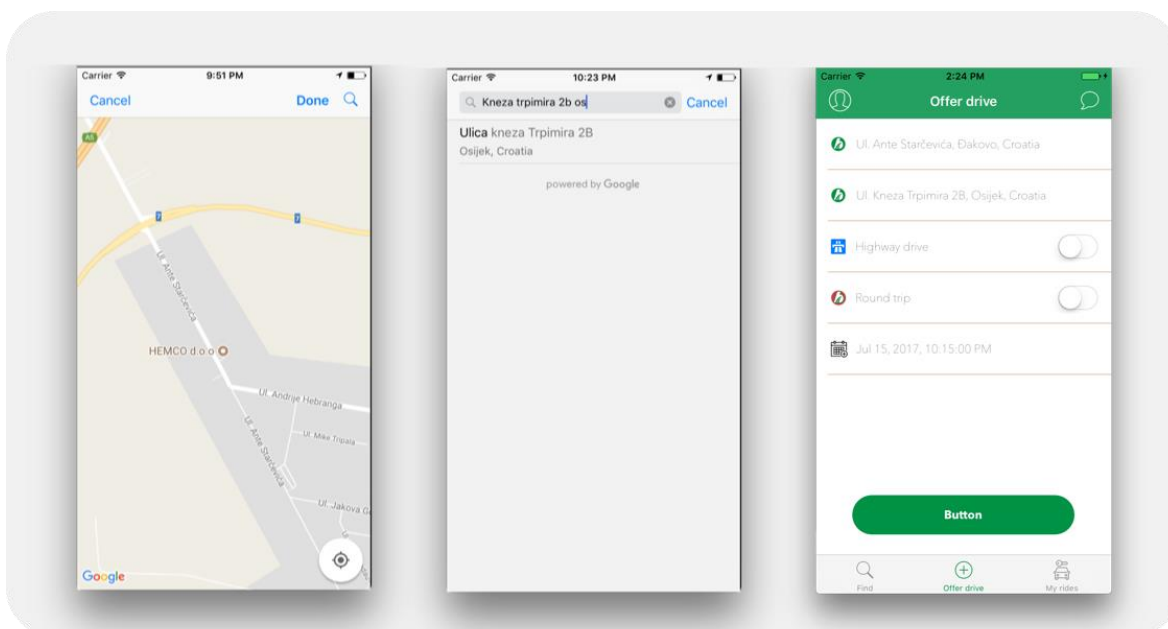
Carrier 9:51 PM
Cancel Done

A3
7
7
Ul. Ante Starčevića
HEMCO d.o.o
Ul. Andrije Hebranga
Ul. Mije Tripala
Ul. Ante Starčevića
Ul. Jakova G
Google

Carrier 10:23 PM
Kneza trpimira 2b os Cancel
Ulica kneza Trpimira 2B
Osijek, Croatia
powered by Google

Carrier 2:24 PM
Offer drive
Ul. Ante Starčevića, Đakovo, Croatia
Ul. Kneza Trpimira 2B, Osijek, Croatia
Highway drive
Round trip
Jul 15, 2017, 10:15:00 PM
Button
Find
Offer drive
My rides